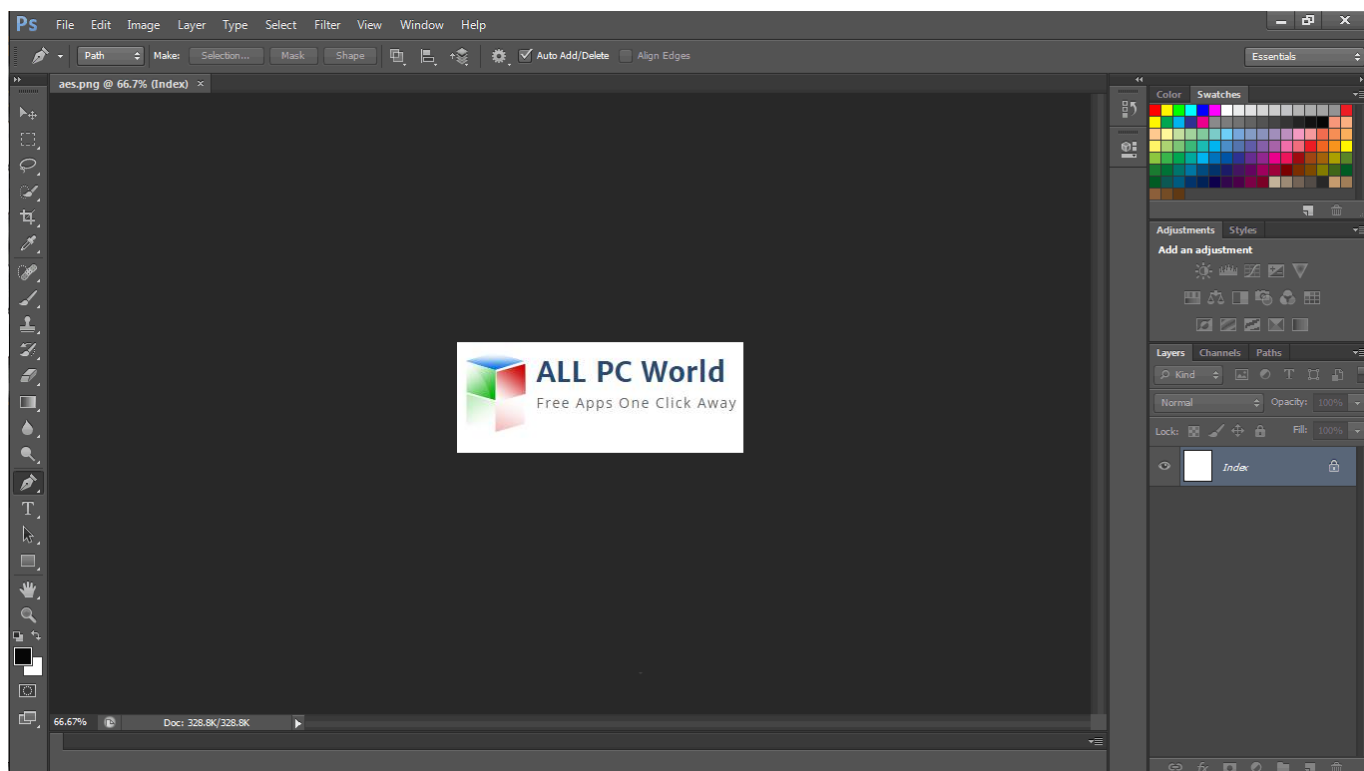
Ps File Edit Image Layer Type Select Filter View Window Help

Path Make: Selection... Mask Shape Auto Add/Delete Align Edges

Essentials

aes.png @ 66.7% (Index) ×

ALL PC World
Free Apps One Click Away

66.67% Doc: 328.8K/328.8K

Color Swatches

Adjustments Styles
Add an adjustment

Layers Channels Paths
Kind
Normal Opacity: 100%
Lock: Fill: 100%
Index